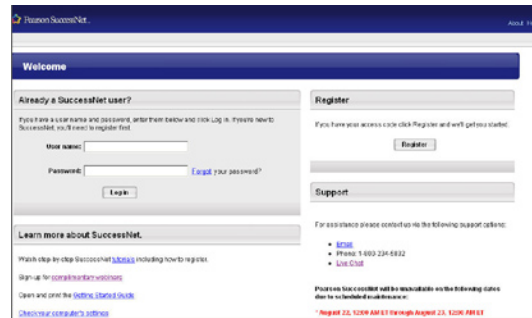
Pearson SuccessNet

About H

Welcome

Already a SuccessNet user?

If you have a user name and password, enter them below and click Log In. If you're new to SuccessNet, you'll need to register first.

User name:

Password:

Forgot your password?

Log in

Learn more about SuccessNet.

Watch step-by-step SuccessNet tutorials including how to register.

Sign up for complimentary webinars

Open and print the Getting Started Guide

Check your computer's settings

Register

If you have your access code click Register and we'll get you started.

Register

Support

For assistance please contact us via the following support options:

Email
Phone: 1-800-234-5832
Live Chat

Pearson SuccessNet will be unavailable on the following dates due to scheduled maintenance:

* August 22, 12:00 AM ET through August 23, 12:00 AM ET